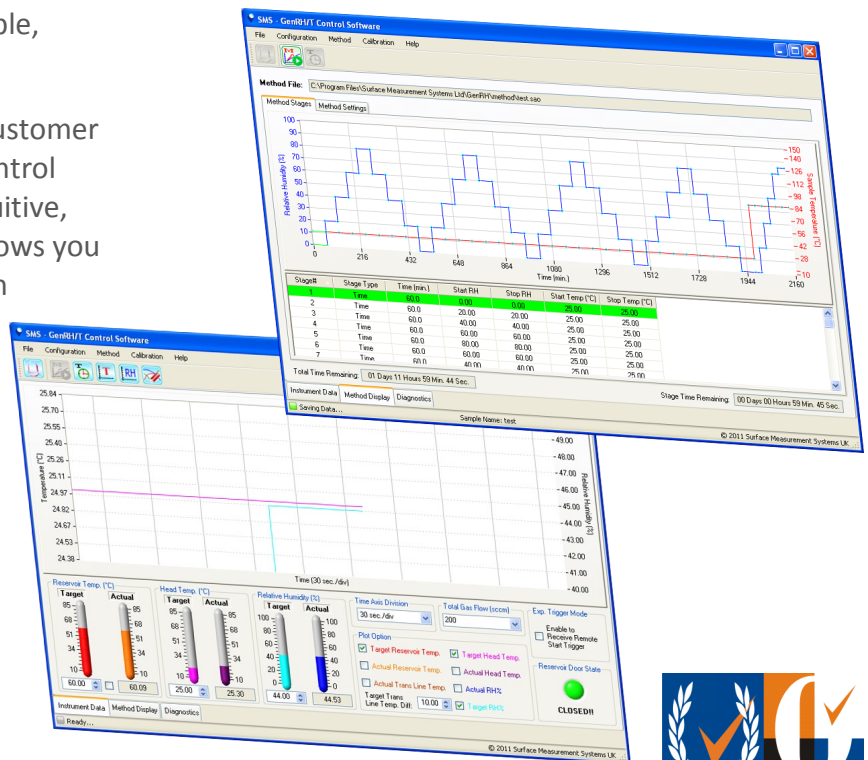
ple,

ustomer
ntrol
uitive,
ows you
n

SMS - GenRH/T Control Software

File Configuration Method Calibration Help

Method File: C:\Program Files\Surface Measurement Systems Ltd\GenRH\method\test.sao

Method Stages Method Settings

Relative Humidity [%]

Sample Temperature [°C]

100
90
80
70
60
50
40
30
20
10
0

150
140
126
112
98
84
70
56
42
28
10

0 216 432 648 864 1080 1296 1512 1728 1944 2160
Time [min.]

| Stage# | Stage Type | Time (min.) | Start RH | Stop RH | Start Temp (°C) | Stop Temp (°C) |
|---|---|---|---|---|---|---|
| 1 | Time | 60.0 | 0.00 | 0.00 | 25.00 | 25.00 |
| 2 | Time | 60.0 | 20.00 | 20.00 | 25.00 | 25.00 |
| 3 | Time | 60.0 | 40.00 | 40.00 | 25.00 | 25.00 |
| 4 | Time | 60.0 | 60.00 | 60.00 | 25.00 | 25.00 |
| 5 | Time | 60.0 | 80.00 | 80.00 | 25.00 | 25.00 |
| 6 | Time | 60.0 | 60.00 | 60.00 | 25.00 | 25.00 |
| 7 | Time | 60.0 | 40.00 | 40.00 | 25.00 | 25.00 |

Total Time Remaining: 01 Days 11 Hours 59 Min. 44 Sec.

Stage Time Remaining: 00 Days 00 Hours 59 Min. 45 Sec.

Instrument Data Method Display Diagnostics

Saving Data...

Sample Name: test

© 2011 Surface Measurement Systems UK

SMS - GenRH/T Control Software

File Configuration Method Calibration Help

Temperature [°C]

25.84
25.70
25.55
25.40
25.26
25.11
24.97
24.82
24.67
24.53
24.38

Relative Humidity [%]

49.00
48.00
47.00
46.00
45.00
44.00
43.00
42.00
41.00
40.00

Time (30 sec./div)

Reservoir Temp. (°C)
Target Actual
85 68 51 34 10
60.00 60.09

Head Temp. (°C)
Target Actual
85 68 51 34 10
25.00 25.30

Relative Humidity (%)
Target Actual
100 80 60 40 20 0
44.00 44.53

Time Axis Division
30 sec./div

Total Gas Flow (sccm)
200

Plot Option
Target Reservoir Temp.
Target Head Temp.
Actual Reservoir Temp.
Actual Head Temp.
Actual Trans Line Temp.
Actual RH%
Target Trans Line Temp. Diff: 10.00
Target RH%

Exp. Trigger Mode
Enable to Receive Remote Start Trigger

Reservoir Door State
CLOSED!!

Instrument Data Method Display Diagnostics

Ready...

© 2011 Surface Measurement Systems UK